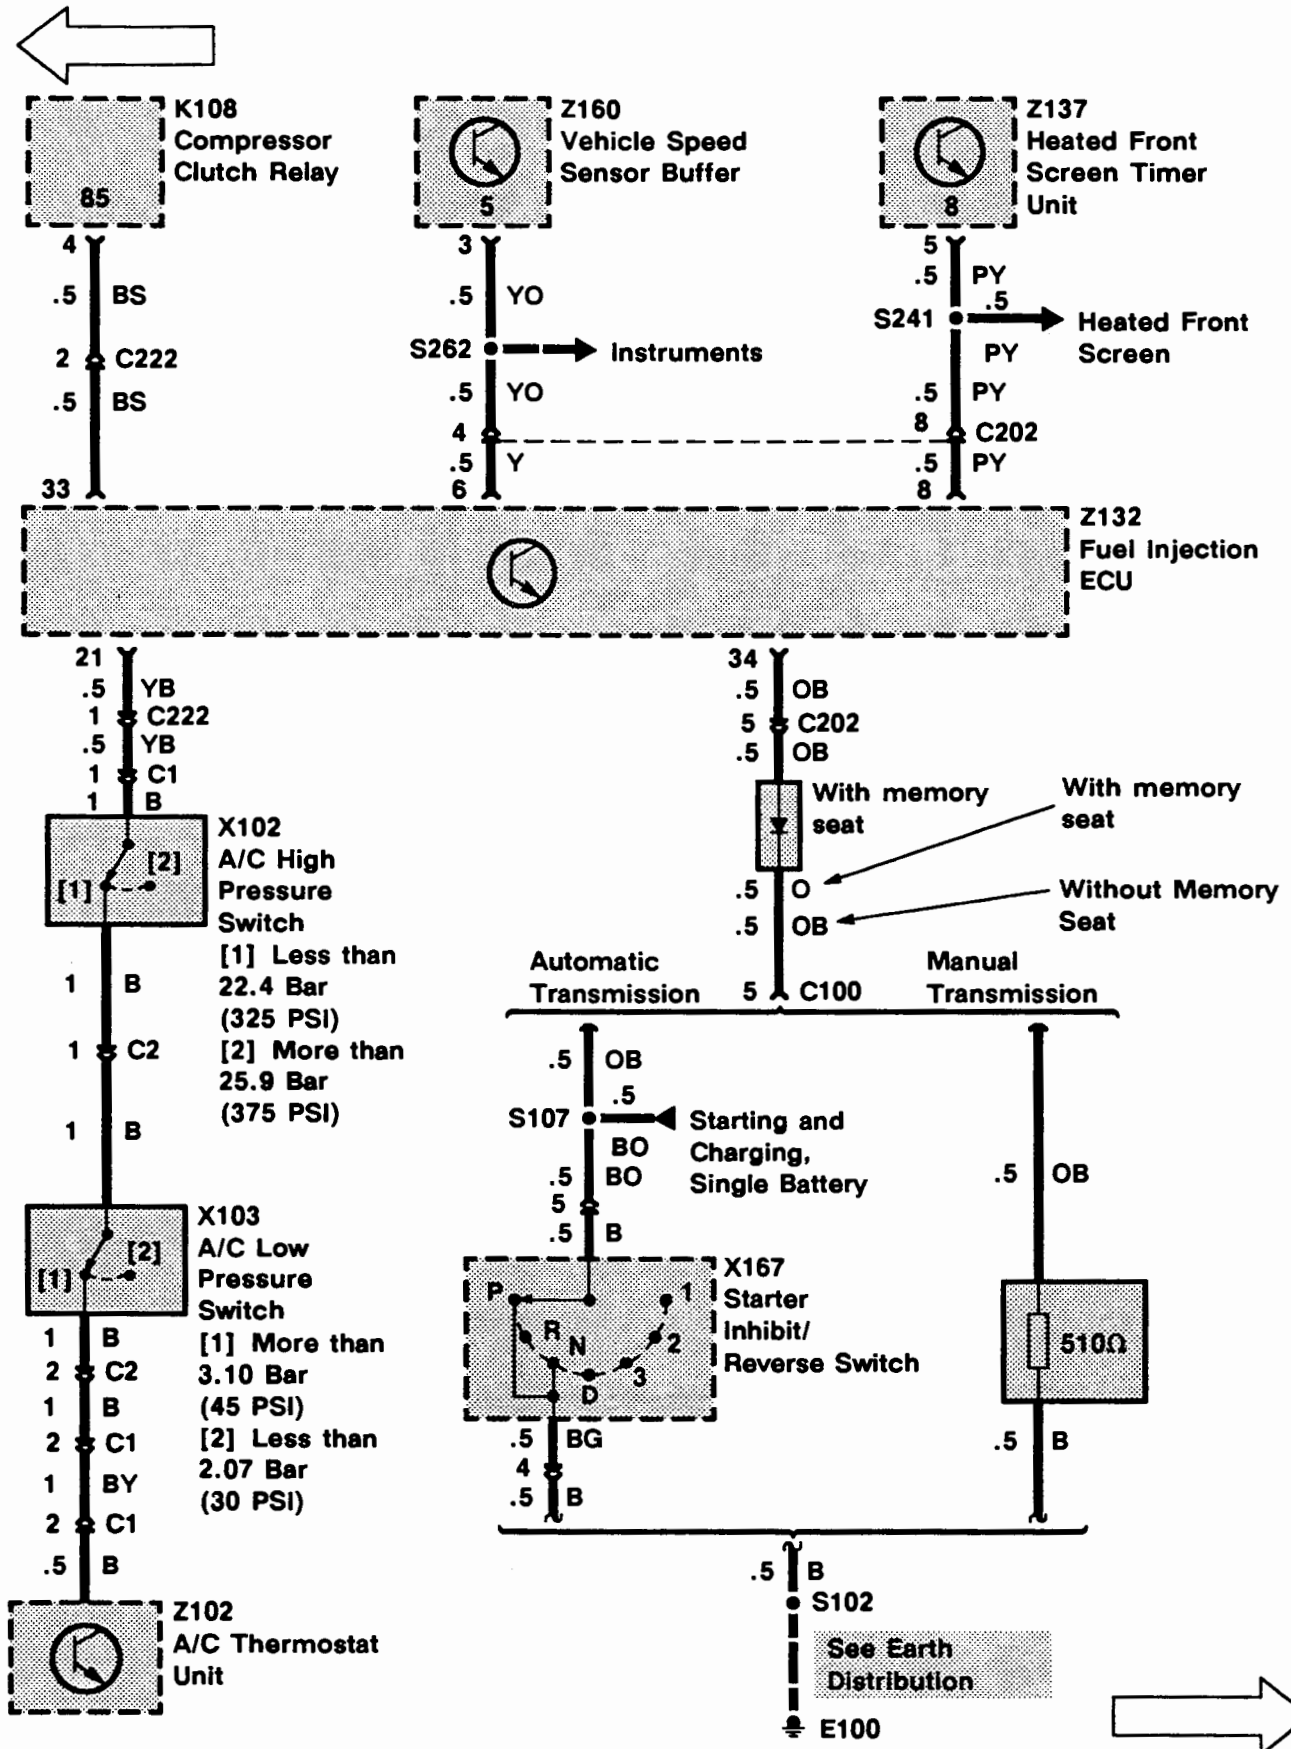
K108 Compressor Clutch Relay
85
4
.5 BS
2 C222
.5 BS
33

Z160 Vehicle Speed Sensor Buffer
5
3
.5 YO
S262 Instruments
.5 YO
4
.5 Y
6

Z137 Heated Front Screen Timer Unit
8
5
.5 PY
.5
S241 Heated Front Screen
PY
.5 PY
8 C202
.5 PY
8

Z132 Fuel Injection ECU

21
.5 YB
1 C222
.5 YB
1 C1
1 B

X102 A/C High Pressure Switch
[1] [2]
[1] Less than 22.4 Bar (325 PSI)
[2] More than 25.9 Bar (375 PSI)
1 B
1 C2
1 B

X103 A/C Low Pressure Switch
[1] [2]
[1] More than 3.10 Bar (45 PSI)
[2] Less than 2.07 Bar (30 PSI)
1 B
2 C2
1 B
2 C1
1 BY
2 C1
.5 B

Z102 A/C Thermostat Unit

34
.5 OB
5 C202
.5 OB
With memory seat
With memory seat
.5 O
.5 OB
Without Memory Seat
Automatic Transmission
5 C100
Manual Transmission

.5 OB
.5
S107 Starting and Charging, Single Battery
BO
.5 BO
5
.5 B

X167 Starter Inhibit/ Reverse Switch
P 1 R N 2 3 D
.5 BG
4
.5 B

.5 OB
510Ω
.5 B

.5 B
S102
See Earth Distribution
E100